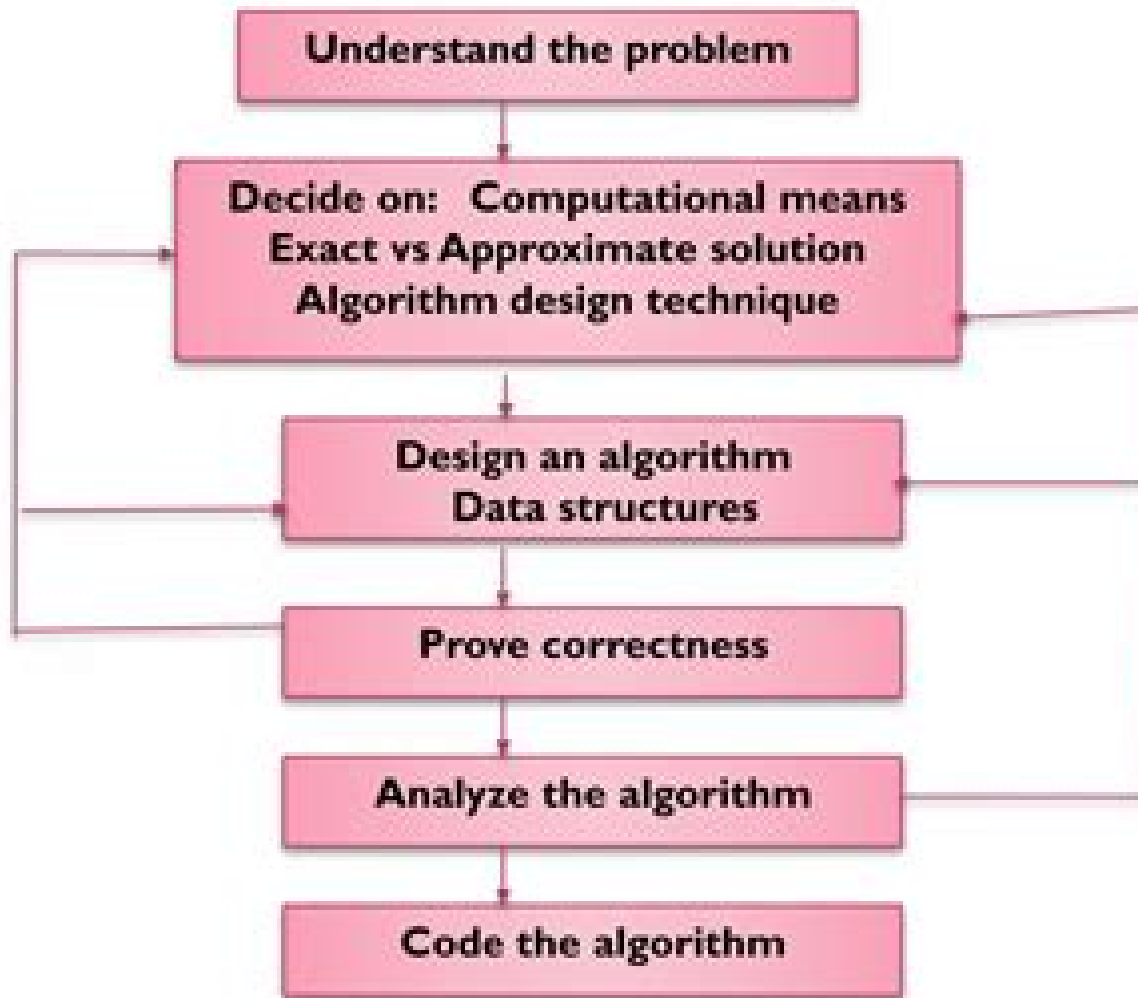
Understand the problem

Decide on: Computational means
Exact vs Approximate solution
Algorithm design technique

Design an algorithm
Data structures

Prove correctness

Analyze the algorithm

Code the algorithm